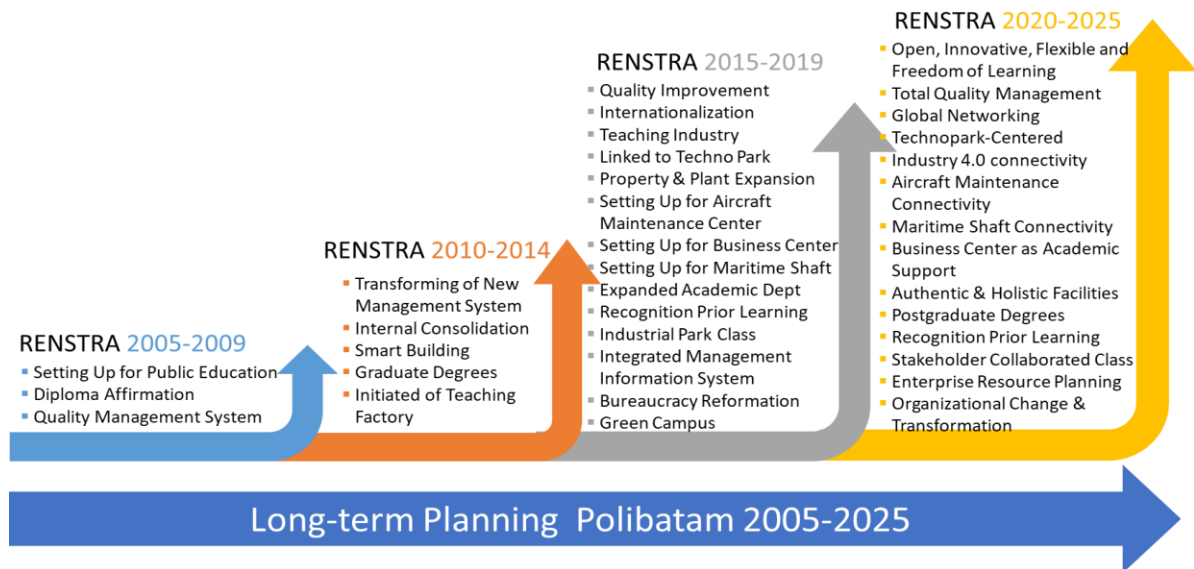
RENSTRA 2005-2009
- Setting Up for Public Education
- Diploma Affirmation
- Quality Management System

RENSTRA 2010-2014
- Transforming of New Management System
- Internal Consolidation
- Smart Building
- Graduate Degrees
- Initiated of Teaching Factory

RENSTRA 2015-2019
- Quality Improvement
- Internationalization
- Teaching Industry
- Linked to Techno Park
- Property & Plant Expansion
- Setting Up for Aircraft Maintenance Center
- Setting Up for Business Center
- Setting Up for Maritime Shaft
- Expanded Academic Dept
- Recognition Prior Learning
- Industrial Park Class
- Integrated Management Information System
- Bureaucracy Reformation
- Green Campus

RENSTRA 2020-2025
- Open, Innovative, Flexible and Freedom of Learning
- Total Quality Management
- Global Networking
- Technopark-Centered
- Industry 4.0 connectivity
- Aircraft Maintenance Connectivity
- Maritime Shaft Connectivity
- Business Center as Academic Support
- Authentic & Holistic Facilities
- Postgraduate Degrees
- Recognition Prior Learning
- Stakeholder Collaborated Class
- Enterprise Resource Planning
- Organizational Change & Transformation

Long-term Planning Polibatam 2005-2025